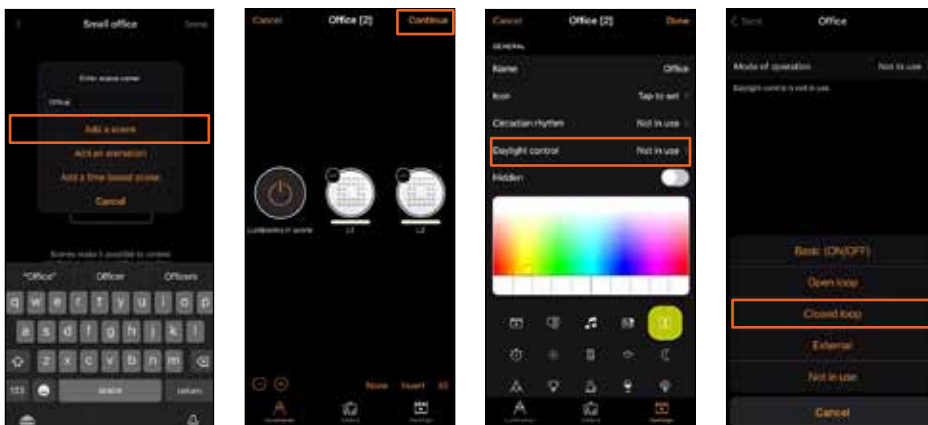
Small office
Done

Enter scene name
Office
Add a scene
Add an animation
Add a time based scene
Cancel

Scenes make it possible to control

"Office"
Office
Offices

q w e r t y u i o p
a s d f g h j k l
z x c v b n m
123
space
return

Cancel
Office [2]
Continue

Luminaires in scene
L1
L2

None
Invert
All

Cancel
Office [2]
Done
GENERAL
Name
Office
Icon
Tap to set
Circadian rhythm
Not in use
Daylight control
Not in use
Hidden

Back
Office
Mode of operation
Not in use
Daylight control is not in use.

Basic (ON/OFF)
Open loop
Closed loop
External
Not in use
Cancel